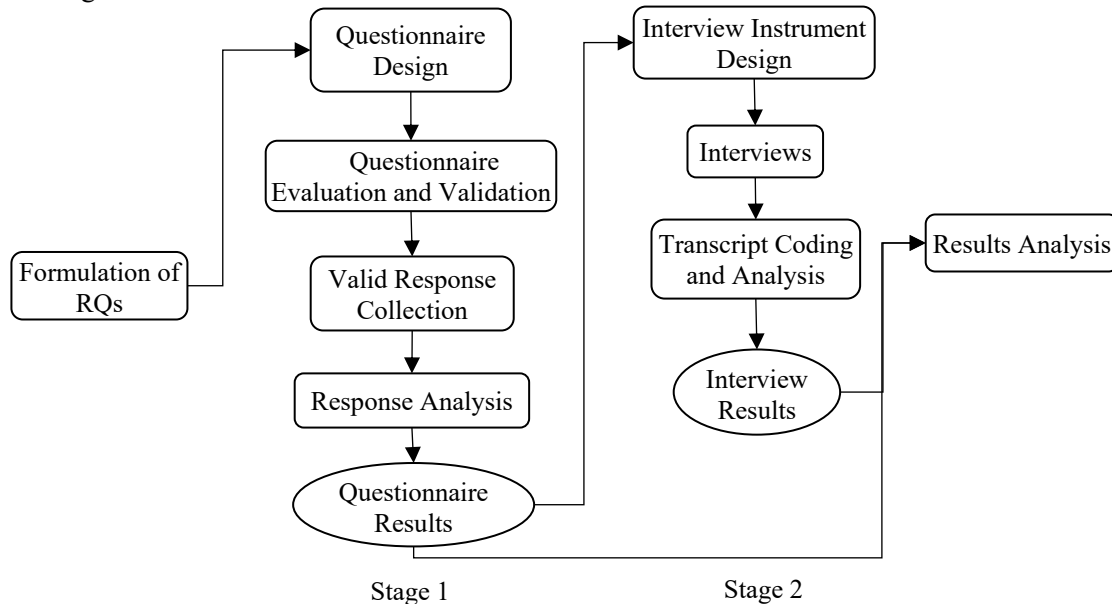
Formulation of RQs

Questionnaire Design

Questionnaire Evaluation and Validation

Valid Response Collection

Response Analysis

Questionnaire Results

Interview Instrument Design

Interviews

Transcript Coding and Analysis

Interview Results

Results Analysis

Stage 1

Stage 2